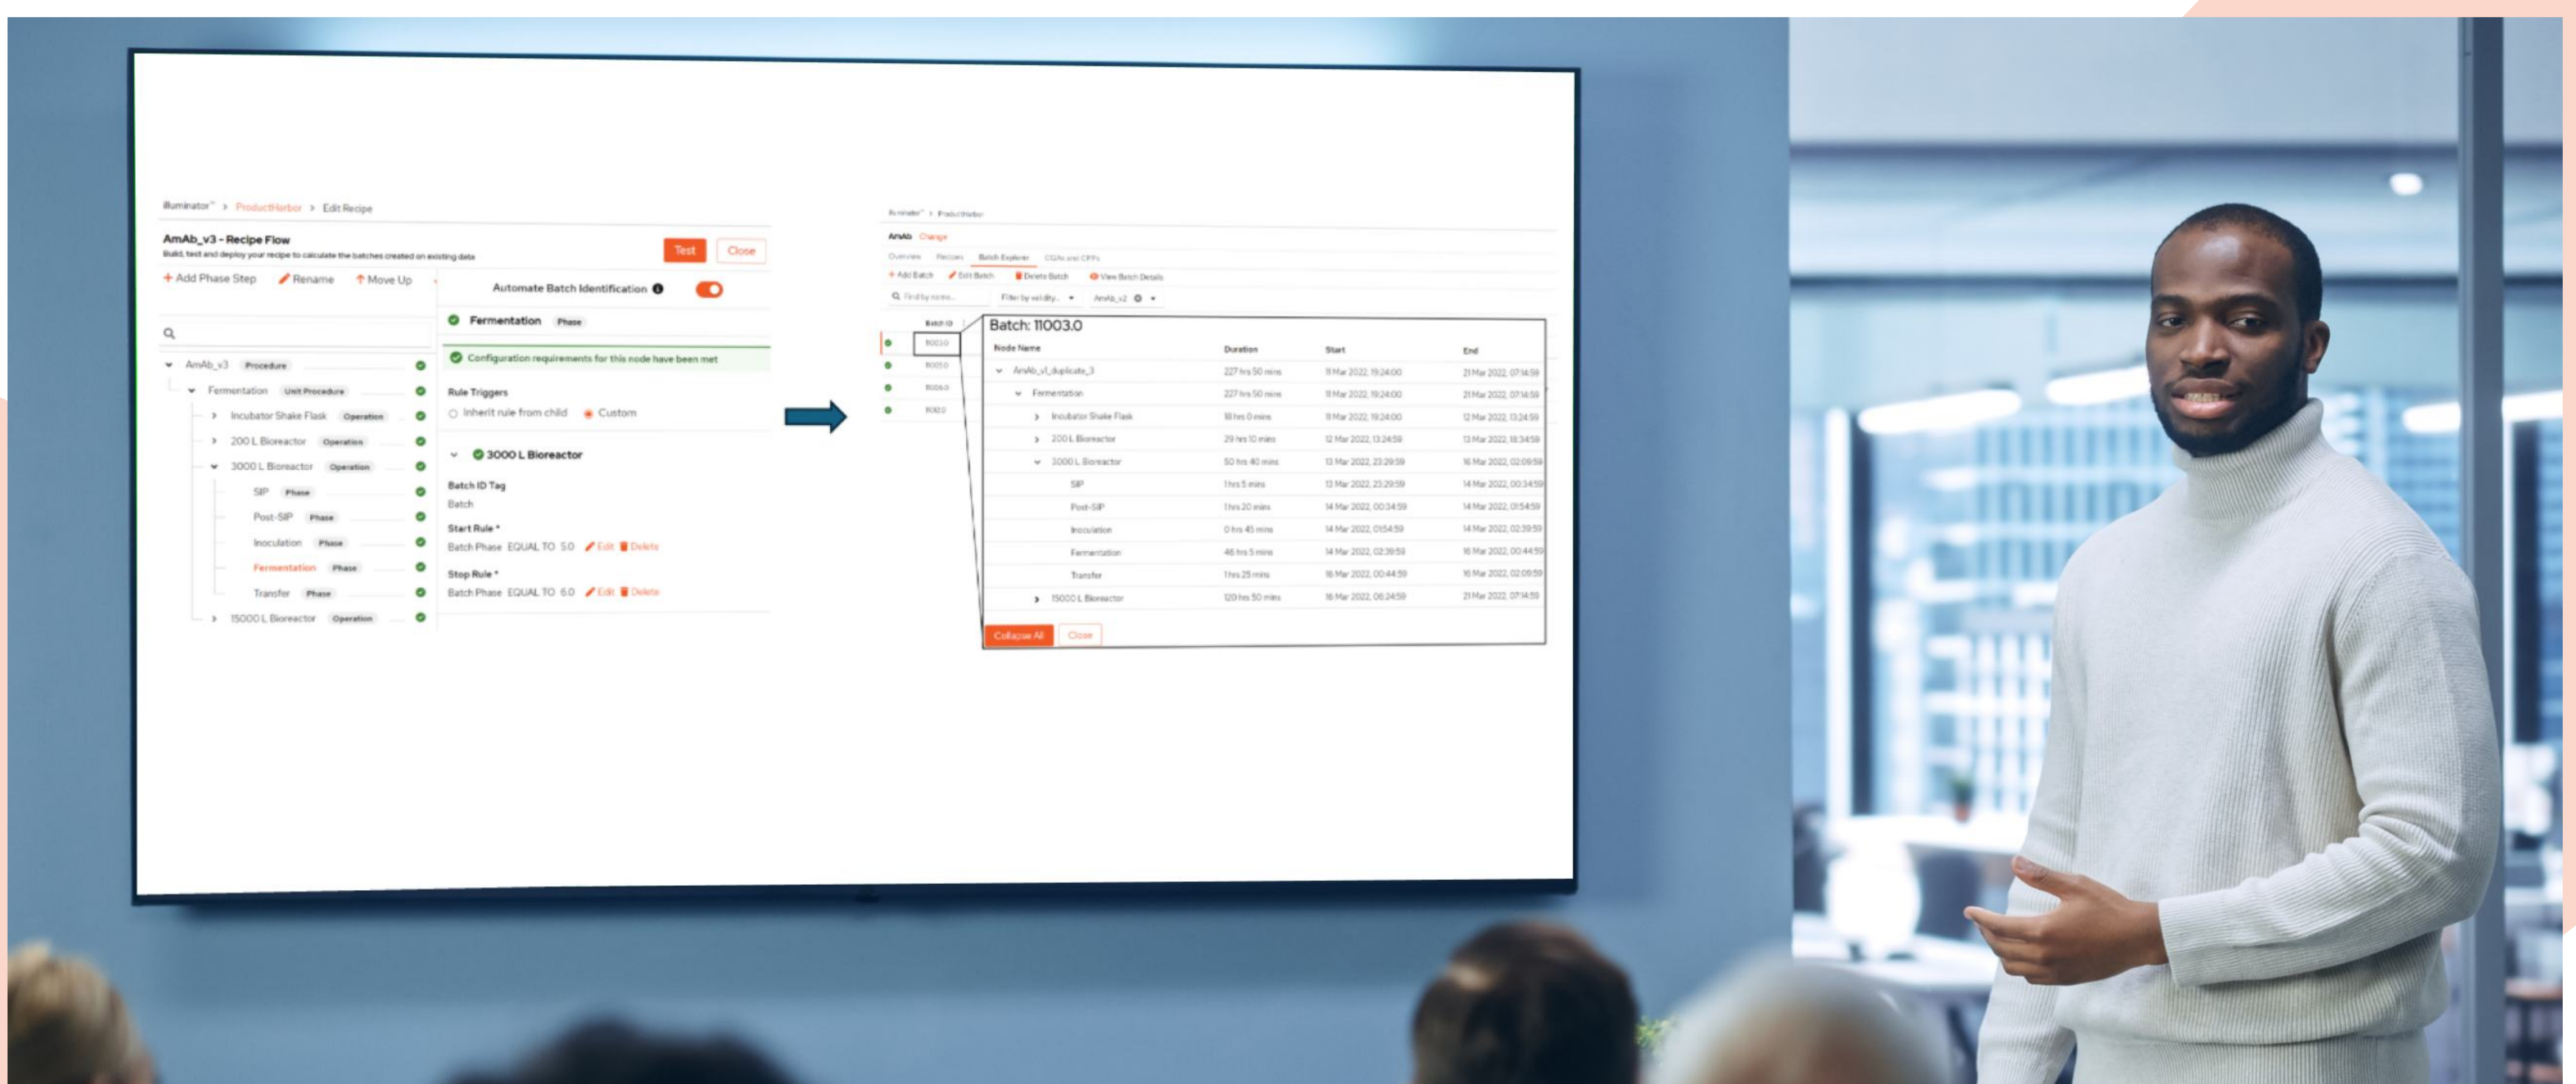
illuminator™ > ProductHarbor > Edit Recipe

AmAb_v3 - Recipe Flow
Build, test and deploy your recipe to calculate the batches created on existing data

Test Close

+ Add Phase Step Rename Move Up

Automate Batch Identification

AmAb_v3 Procedure
Fermentation Unit Procedure
Incubator Shake Flask Operation
200 L Bioreactor Operation
3000 L Bioreactor Operation
SIP Phase
Post-SIP Phase
Inoculation Phase
Fermentation Phase
Transfer Phase
15000 L Bioreactor Operation

Fermentation Phase
Configuration requirements for this node have been met

Rule Triggers
Inherit rule from child Custom

3000 L Bioreactor

Batch ID Tag
Batch

Start Rule *
Batch Phase EQUAL TO 5.0 Edit Delete

Stop Rule *
Batch Phase EQUAL TO 6.0 Edit Delete

Illuminator™ > ProductHarbor
AmAb Change
Overview Recipes Batch Explorer CQAs and CPPs
+ Add Batch Edit Batch Delete Batch View Batch Details
Find by name... Filter by validity... AmAb_v2

Batch ID
11003.0
11005.0
11006.0
11012.0

Batch: 11003.0

| Node Name | Duration | Start | End |
|---|---|---|---|
| AmAb_v1_duplicate_3 | 227 hrs 50 mins | 11 Mar 2022, 19:24:00 | 21 Mar 2022, 07:14:59 |
| Fermentation | 227 hrs 50 mins | 11 Mar 2022, 19:24:00 | 21 Mar 2022, 07:14:59 |
| Incubator Shake Flask | 18 hrs 0 mins | 11 Mar 2022, 19:24:00 | 12 Mar 2022, 13:24:59 |
| 200 L Bioreactor | 29 hrs 10 mins | 12 Mar 2022, 13:24:59 | 13 Mar 2022, 18:34:59 |
| 3000 L Bioreactor | 50 hrs 40 mins | 13 Mar 2022, 23:29:59 | 16 Mar 2022, 02:09:59 |
| SIP | 1 hrs 5 mins | 13 Mar 2022, 23:29:59 | 14 Mar 2022, 00:34:59 |
| Post-SIP | 1 hrs 20 mins | 14 Mar 2022, 00:34:59 | 14 Mar 2022, 01:54:59 |
| Inoculation | 0 hrs 45 mins | 14 Mar 2022, 01:54:59 | 14 Mar 2022, 02:39:59 |
| Fermentation | 46 hrs 5 mins | 14 Mar 2022, 02:39:59 | 16 Mar 2022, 00:44:59 |
| Transfer | 1 hrs 25 mins | 16 Mar 2022, 00:44:59 | 16 Mar 2022, 02:09:59 |
| 15000 L Bioreactor | 120 hrs 50 mins | 16 Mar 2022, 06:24:59 | 21 Mar 2022, 07:14:59 |

Collapse All Close